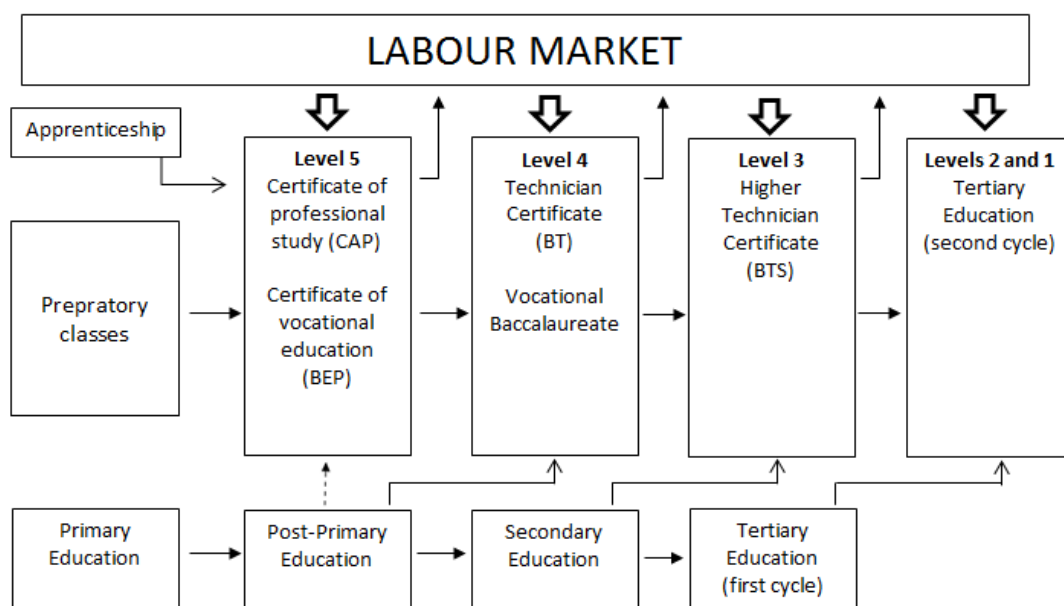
LABOUR MARKET

Apprenticeship

Level 5
Certificate of professional study (CAP)

Certificate of vocational education (BEP)

Level 4
Technician Certificate (BT)

Vocational Baccalaureate

Level 3
Higher Technician Certificate (BTS)

Levels 2 and 1
Tertiary Education (second cycle)

Prepratory classes

Primary Education

Post-Primary Education

Secondary Education

Tertiary Education (first cycle)